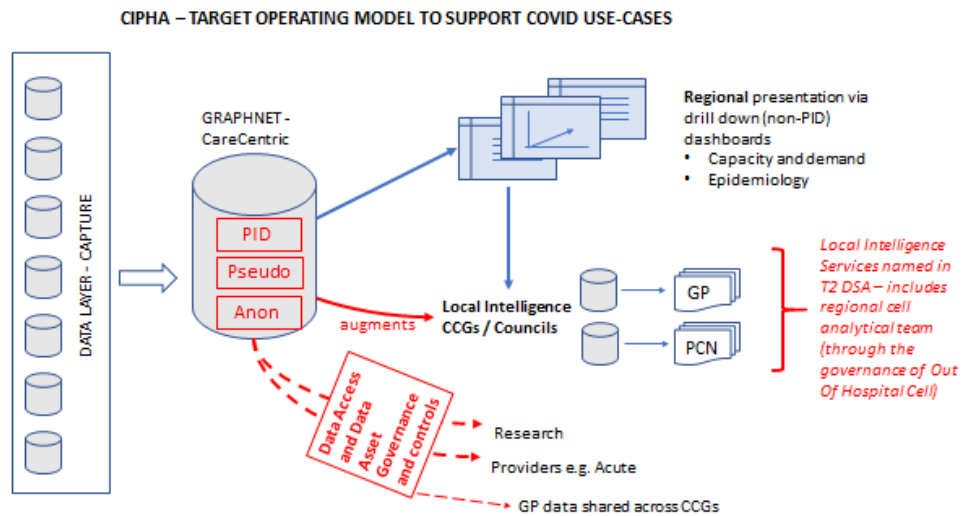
CIPHA – TARGET OPERATING MODEL TO SUPPORT COVID USE-CASES

DATA LAYER - CAPTURE

GRAPHNET - CareCentric

PID

Pseudo

Anon

**Regional** presentation via drill down (non-PID) dashboards
- Capacity and demand
- Epidemiology

augments

Local Intelligence CCGs / Councils

GP

PCN

Local Intelligence Services named in T2 DSA – includes regional cell analytical team (through the governance of Out Of Hospital Cell)

Data Access and Data Asset Governance and controls

Research

Providers e.g. Acute

GP data shared across CCGs